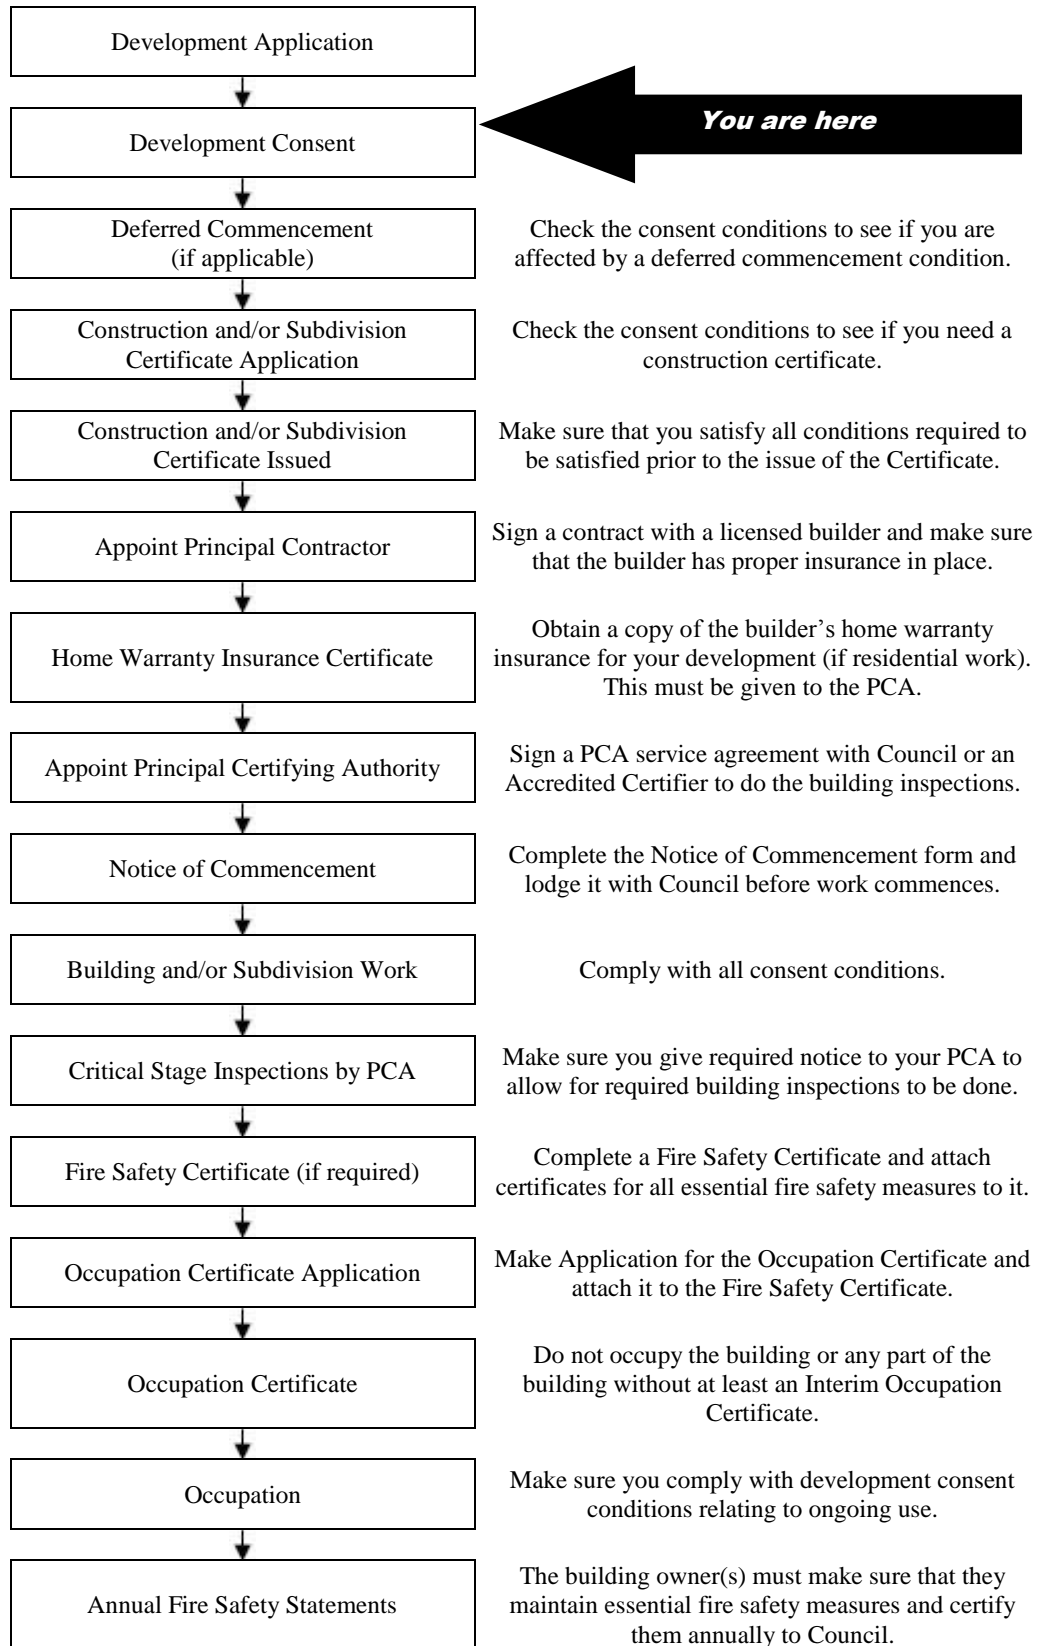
Development Application

Development Consent

You are here

Deferred Commencement (if applicable)

Check the consent conditions to see if you are affected by a deferred commencement condition.

Construction and/or Subdivision Certificate Application

Check the consent conditions to see if you need a construction certificate.

Construction and/or Subdivision Certificate Issued

Make sure that you satisfy all conditions required to be satisfied prior to the issue of the Certificate.

Appoint Principal Contractor

Sign a contract with a licensed builder and make sure that the builder has proper insurance in place.

Home Warranty Insurance Certificate

Obtain a copy of the builder's home warranty insurance for your development (if residential work). This must be given to the PCA.

Appoint Principal Certifying Authority

Sign a PCA service agreement with Council or an Accredited Certifier to do the building inspections.

Notice of Commencement

Complete the Notice of Commencement form and lodge it with Council before work commences.

Building and/or Subdivision Work

Comply with all consent conditions.

Critical Stage Inspections by PCA

Make sure you give required notice to your PCA to allow for required building inspections to be done.

Fire Safety Certificate (if required)

Complete a Fire Safety Certificate and attach certificates for all essential fire safety measures to it.

Occupation Certificate Application

Make Application for the Occupation Certificate and attach it to the Fire Safety Certificate.

Occupation Certificate

Do not occupy the building or any part of the building without at least an Interim Occupation Certificate.

Occupation

Make sure you comply with development consent conditions relating to ongoing use.

Annual Fire Safety Statements

The building owner(s) must make sure that they maintain essential fire safety measures and certify them annually to Council.